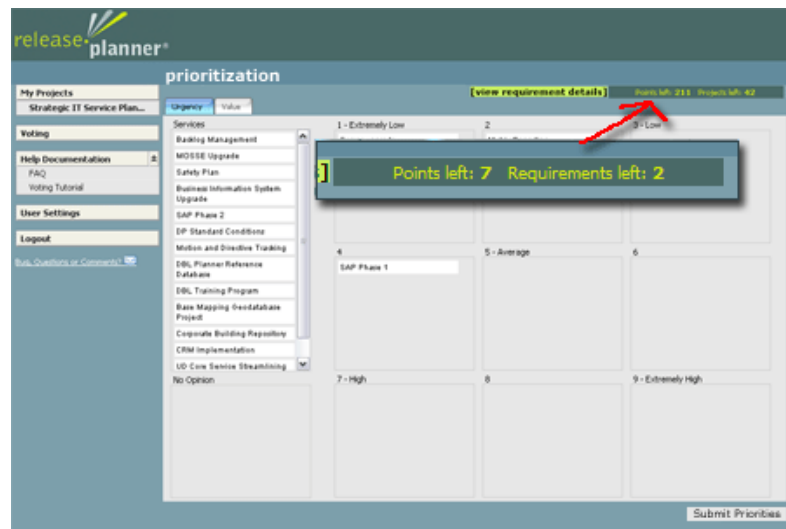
release planner®

prioritization

My Projects
Strategic IT Service Plan...

Voting

Help Documentation
FAQ
Voting Tutorial

User Settings

Logout

Bugs, Questions or Comments?

Urgency Value

[view requirement details] Points left: 211 Projects left: 42

Services
Backlog Management
MOSSE Upgrade
Safety Plan
Business Information System Upgrade
SAP Phase 2
DP Standard Conditions
Motion and Directive Tracking
DBL Planner Reference Database
DBL Training Program
Base Mapping Geodatabase Project
Corporate Building Repository
CRM Implementation
UD Core Service Streamlining

1 - Extremely Low
2
3 - Low

] Points left: 7 Requirements left: 2

4
SAP Phase 1
5 - Average
6

No Opinion
7 - High
8
9 - Extremely High

Submit Priorities